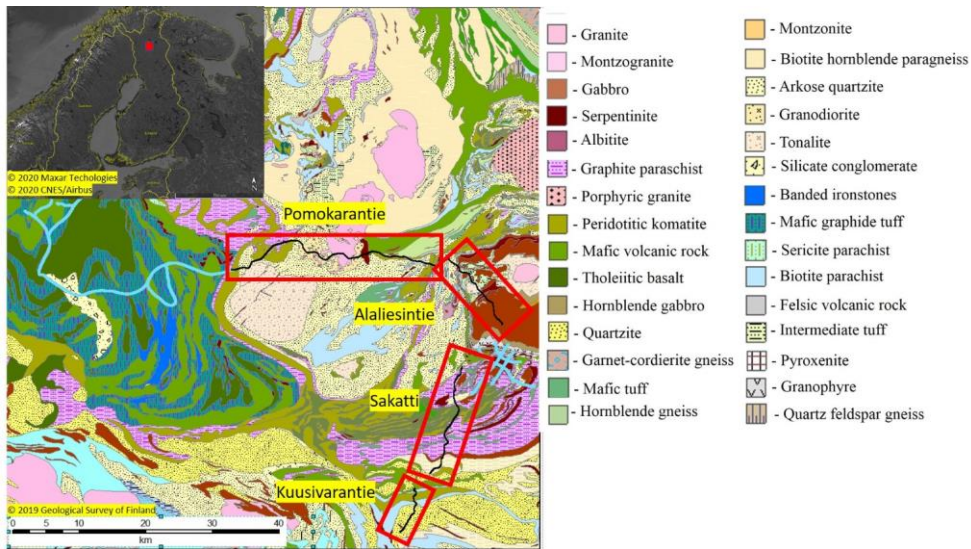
© 2020 Maxar Techologies
© 2020 CNES/Airbus

N

Pomokarantie

Alaliesintie

Sakatti

Kuusivarantie

© 2019 Geological Survey of Finland

0 5 10 20 30 40
km

- Granite
- Montzogranite
- Gabbro
- Serpentinite
- Albitite
- Graphite paraschist
- Porphyric granite
- Peridotitic komatite
- Mafic volcanic rock
- Tholeiitic basalt
- Hornblende gabbro
- Quartzite
- Garnet-cordierite gneiss
- Mafic tuff
- Hornblende gneiss

- Montzonite
- Biotite hornblende paragneiss
- Arkose quartzite
- Granodiorite
- Tonalite
- Silicate conglomerate
- Banded ironstones
- Mafic graphide tuff
- Sericite parachist
- Biotite parachist
- Felsic volcanic rock
- Intermediate tuff
- Pyroxenite
- Granophyre
- Quartz feldspar gneiss